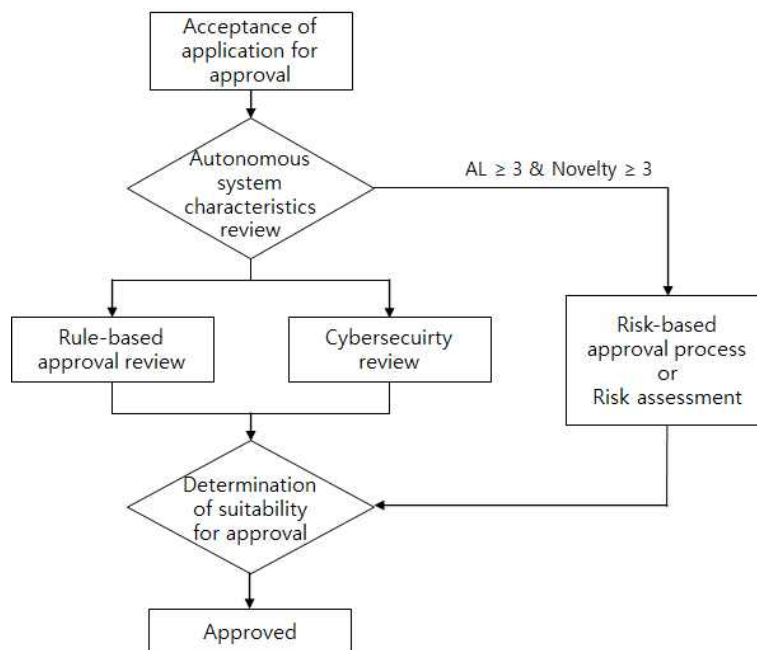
Acceptance of application for approval

Autonomous system characteristics review

AL $\geq$ 3 & Novelty $\geq$ 3

Rule-based approval review

Cybersecuirty review

Risk-based approval process or Risk assessment

Determination of suitability for approval

Approved